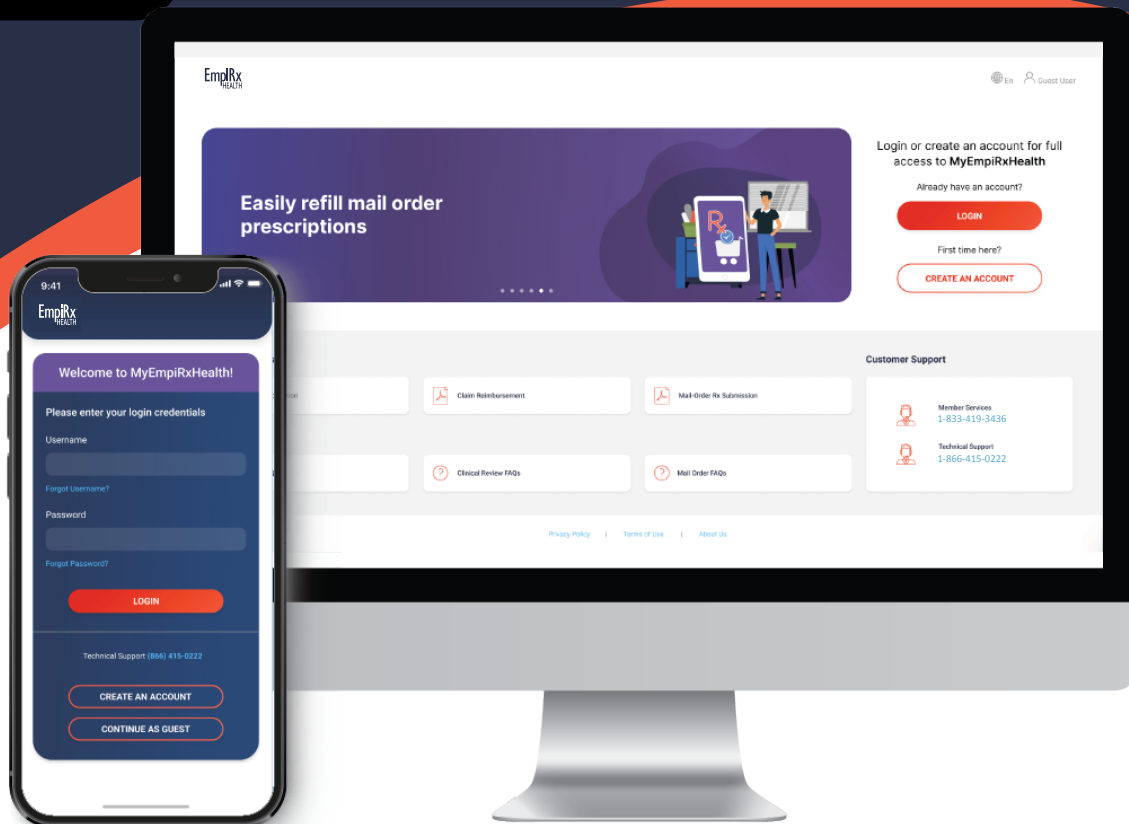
EmpiRx HEALTH

En Guest User

Easily refill mail order prescriptions

Rx

Login or create an account for full access to MyEmpiRxHealth

Already have an account?

LOGIN

First time here?

CREATE AN ACCOUNT

Claim Reimbursement

Mail-Order Rx Submission

Clinical Review FAQs

Mail Order FAQs

Customer Support

Member Services
1-833-419-3436

Technical Support
1-866-415-0222

Privacy Policy | Terms of Use | About Us

9:41

EmpiRx HEALTH

Welcome to MyEmpiRxHealth!

Please enter your login credentials

Username

Forgot Username?

Password

Forgot Password?

LOGIN

Technical Support (866) 415-0222

CREATE AN ACCOUNT

CONTINUE AS GUEST